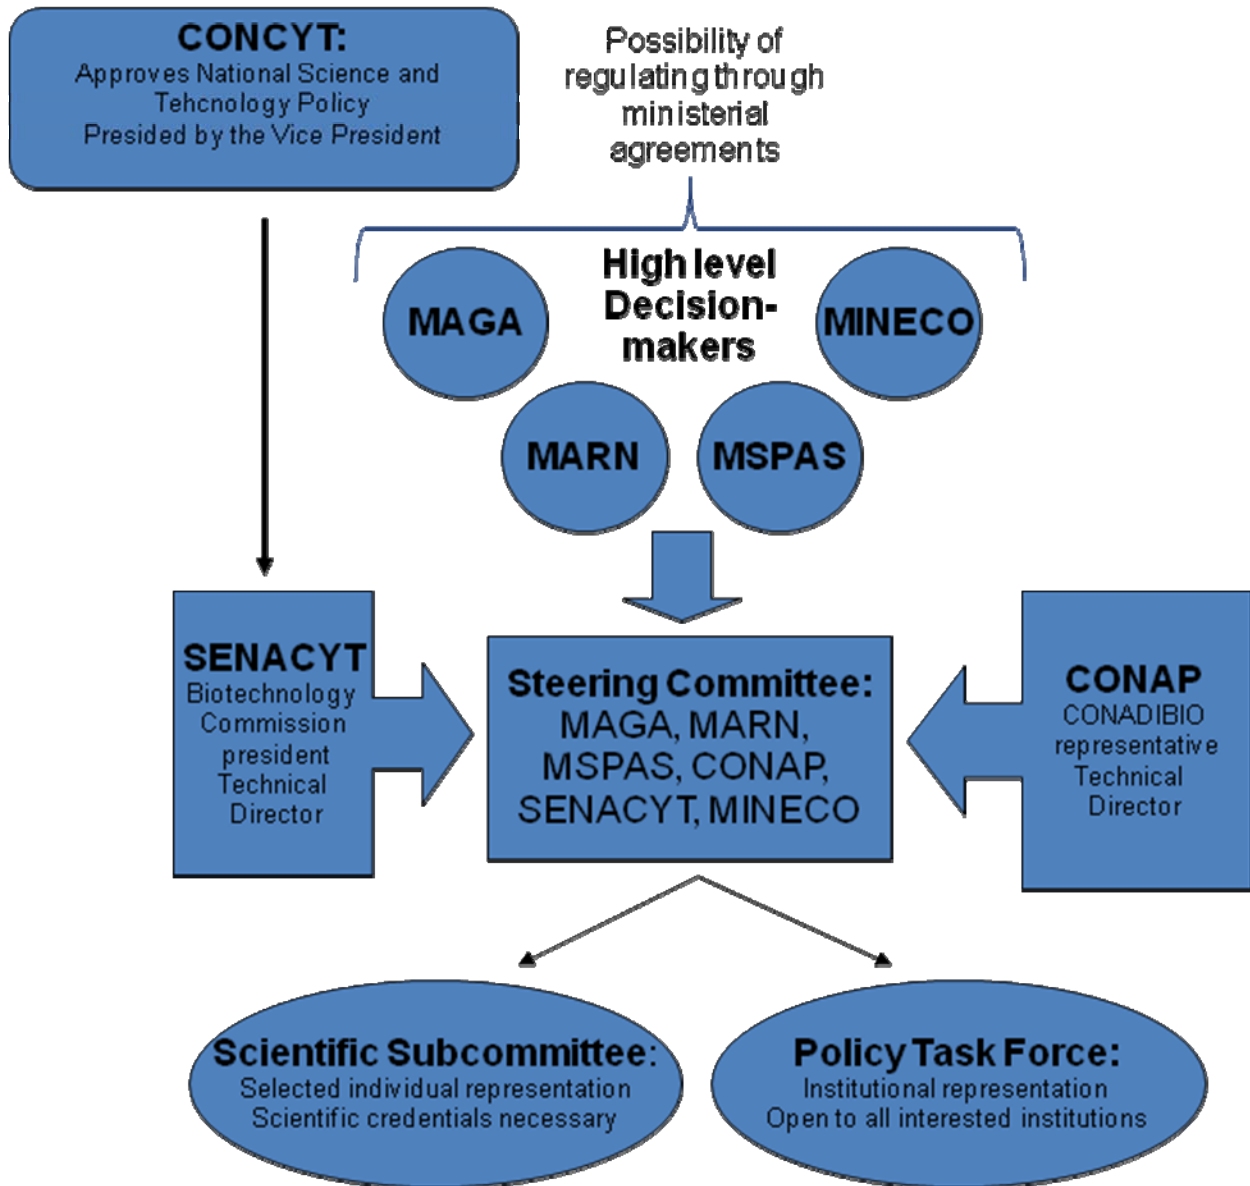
CONCYT:
Approves National Science and Tehcnology Policy
Presided by the Vice President

Possibility of regulating through ministerial agreements

High level Decision-makers

MAGA

MINECO

MARN

MSPAS

SENACYT
Biotechnology Commission president
Technical Director

Steering Committee:
MAGA, MARN, MSPAS, CONAP, SENACYT, MINECO

CONAP
CONADIBIO representative
Technical Director

Scientific Subcommittee:
Selected individual representation
Scientific credentials necessary

Policy Task Force:
Institutional representation
Open to all interested institutions